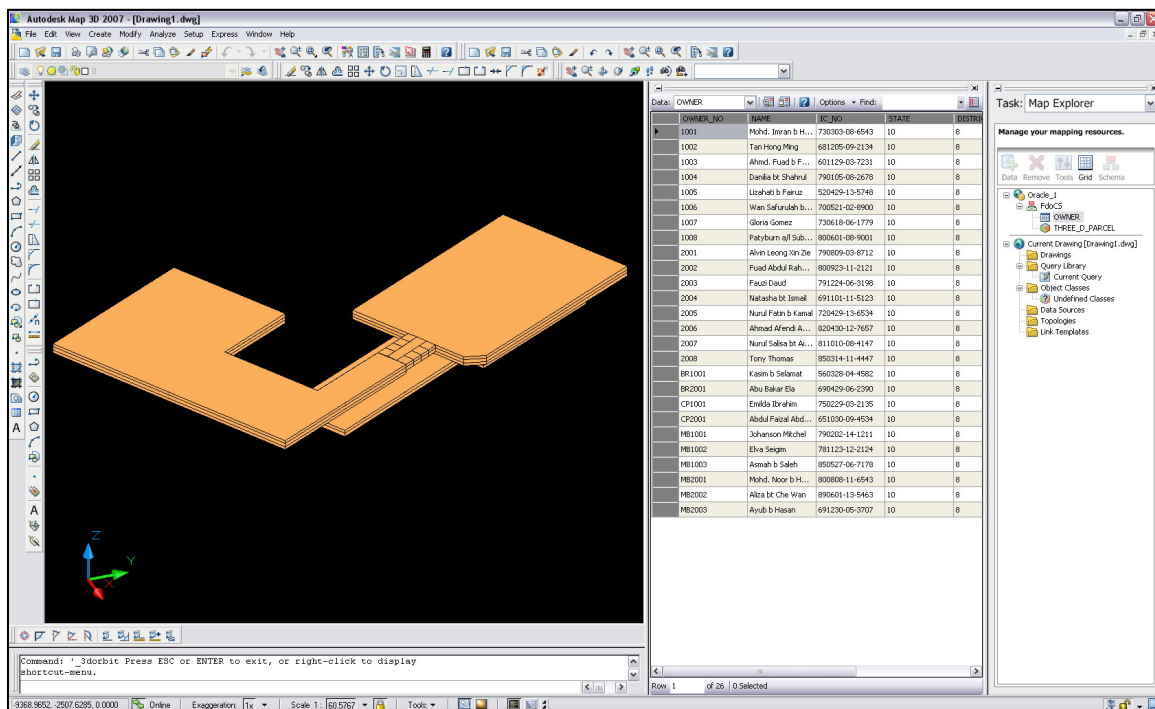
Autodesk Map 3D 2007 - [Drawing1.dwg]

File Edit View Create Modify Analyze Setup Express Window Help

Data: OWNER
Options ▾ Find:

| OWNER_NO | NAME | IC_NO | STATE | DISTRI |
|---|---|---|---|---|
| 1001 | Mohd. Imran b H... | 730303-08-6543 | 10 | 8 |
| 1002 | Tan Hong Ming | 681205-09-2134 | 10 | 8 |
| 1003 | Ahmd. Fuad b F... | 601129-03-7231 | 10 | 8 |
| 1004 | Danilia bt Shahrul | 790105-08-2678 | 10 | 8 |
| 1005 | Lizahati b Fairuz | 520429-13-5748 | 10 | 8 |
| 1006 | Wan Safurulah b... | 700521-02-8900 | 10 | 8 |
| 1007 | Gloria Gomez | 730618-06-1779 | 10 | 8 |
| 1008 | Patyburn a/l Sub... | 800601-08-9001 | 10 | 8 |
| 2001 | Alvin Leong Xin Zie | 790809-03-8712 | 10 | 8 |
| 2002 | Fuad Abdul Rah... | 800923-11-2121 | 10 | 8 |
| 2003 | Fauzi Daud | 791224-06-3198 | 10 | 8 |
| 2004 | Natasha bt Ismail | 691101-11-5123 | 10 | 8 |
| 2005 | Nurul Fatin b Kamal | 720429-13-6534 | 10 | 8 |
| 2006 | Ahmad Afendi A... | 820430-12-7657 | 10 | 8 |
| 2007 | Nurul Salisa bt Ai... | 811010-08-4147 | 10 | 8 |
| 2008 | Tony Thomas | 850314-11-4447 | 10 | 8 |
| BR1001 | Kasim b Selamat | 560328-04-4582 | 10 | 8 |
| BR2001 | Abu Bakar Ela | 690429-06-2390 | 10 | 8 |
| CP1001 | Emilda Ibrahim | 750229-03-2135 | 10 | 8 |
| CP2001 | Abdul Faizal Abd... | 651030-09-4534 | 10 | 8 |
| MB1001 | Johanson Mitchel | 790202-14-1211 | 10 | 8 |
| MB1002 | Elva Seigim | 781123-12-2124 | 10 | 8 |
| MB1003 | Asmah b Saleh | 850527-06-7178 | 10 | 8 |
| MB2001 | Mohd. Noor b H... | 800808-11-6543 | 10 | 8 |
| MB2002 | Aliza bt Che Wan | 890601-13-5463 | 10 | 8 |
| MB2003 | Ayub b Hasan | 691230-05-3707 | 10 | 8 |

Row 1 of 26 | 0 Selected

Task: Map Explorer
Manage your mapping resources.
Data Remove Tools Grid Schema
Oracle_1
FdoCS
OWNER
THREE_D_PARCEL
Current Drawing [Drawing1.dwg]
Drawings
Query Library
Current Query
Object Classes
Undefined Classes
Data Sources
Topologies
Link Templates

Z
Y
X

Command: '_3dorbit Press ESC or ENTER to exit, or right-click to display shortcut-menu.

-9368.9652, -2507.6295, 0.0000 Online Exaggeration: 1x Scale 1: 60.5767 Tools: